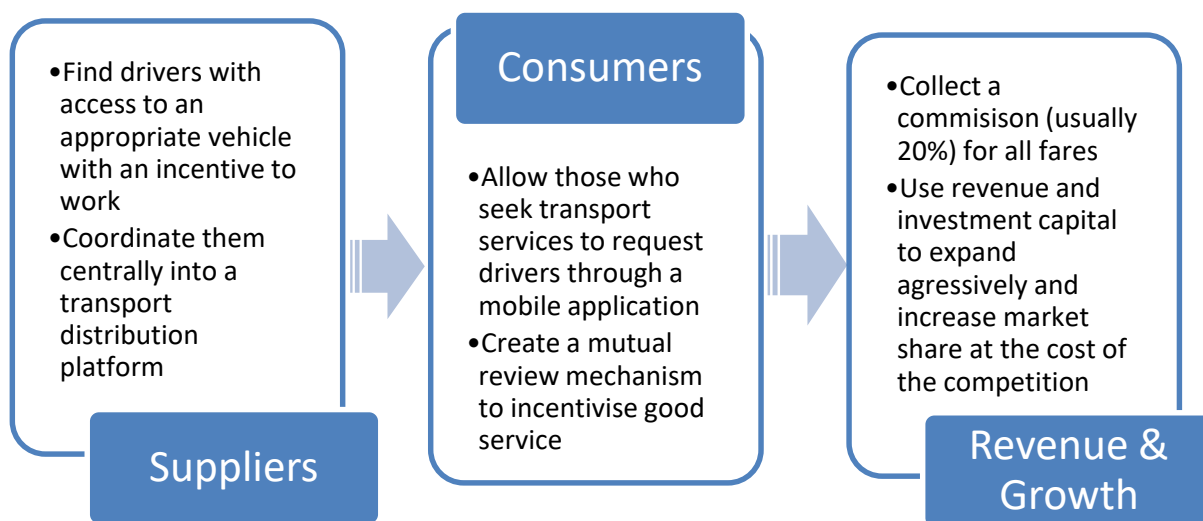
•Find drivers with access to an appropriate vehicle with an incentive to work
•Coordinate them centrally into a transport distribution platform

Suppliers

Consumers

•Allow those who seek transport services to request drivers through a mobile application
•Create a mutual review mechanism to incentivise good service

•Collect a commisison (usually 20%) for all fares
•Use revenue and investment capital to expand agressively and increase market share at the cost of the competition

Revenue & Growth